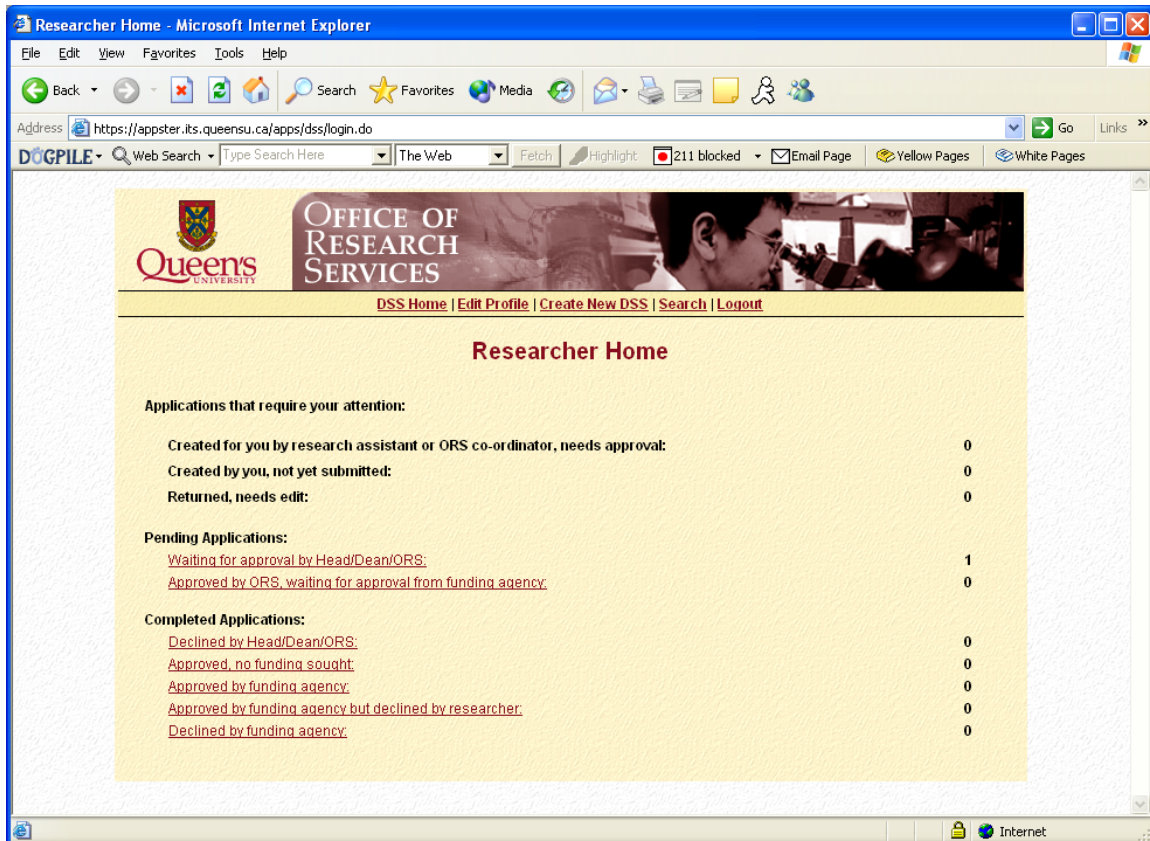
Researcher Home - Microsoft Internet Explorer

File Edit View Favorites Tools Help

Back Search Favorites Media

Address https://appster.its.queensu.ca/apps/dss/login.do Go Links

DOGPILE Web Search Type Search Here The Web Fetch Highlight 211 blocked Email Page Yellow Pages White Pages

Queen's UNIVERSITY

OFFICE OF RESEARCH SERVICES

DSS Home | Edit Profile | Create New DSS | Search | Logout

Researcher Home

Applications that require your attention:

| | |
|---|---|
| Created for you by research assistant or ORS co-ordinator, needs approval: | 0 |
| Created by you, not yet submitted: | 0 |
| Returned, needs edit: | 0 |

Pending Applications:

| | |
|---|---|
| Waiting for approval by Head/Dean/ORS: | 1 |
| Approved by ORS, waiting for approval from funding agency: | 0 |

Completed Applications:

| | |
|---|---|
| Declined by Head/Dean/ORS: | 0 |
| Approved, no funding sought: | 0 |
| Approved by funding agency: | 0 |
| Approved by funding agency but declined by researcher: | 0 |
| Declined by funding agency: | 0 |

Internet